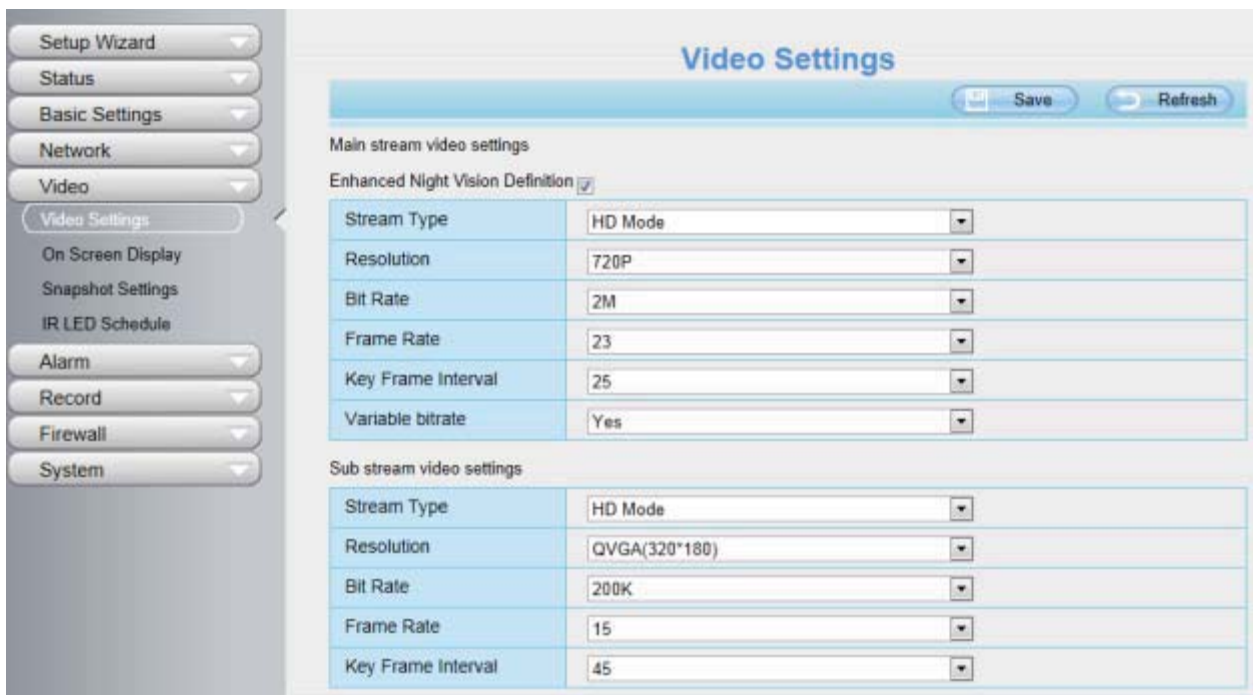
Setup Wizard
Status
Basic Settings
Network
Video
Video Settings
On Screen Display
Snapshot Settings
IR LED Schedule
Alarm
Record
Firewall
System

Video Settings

Save
Refresh

Main stream video settings

Enhanced Night Vision Definition

| Stream Type | HD Mode |
|---|---|
| Resolution | 720P |
| Bit Rate | 2M |
| Frame Rate | 23 |
| Key Frame Interval | 25 |
| Variable bitrate | Yes |

Sub stream video settings

| Stream Type | HD Mode |
|---|---|
| Resolution | QVGA(320*180) |
| Bit Rate | 200K |
| Frame Rate | 15 |
| Key Frame Interval | 45 |